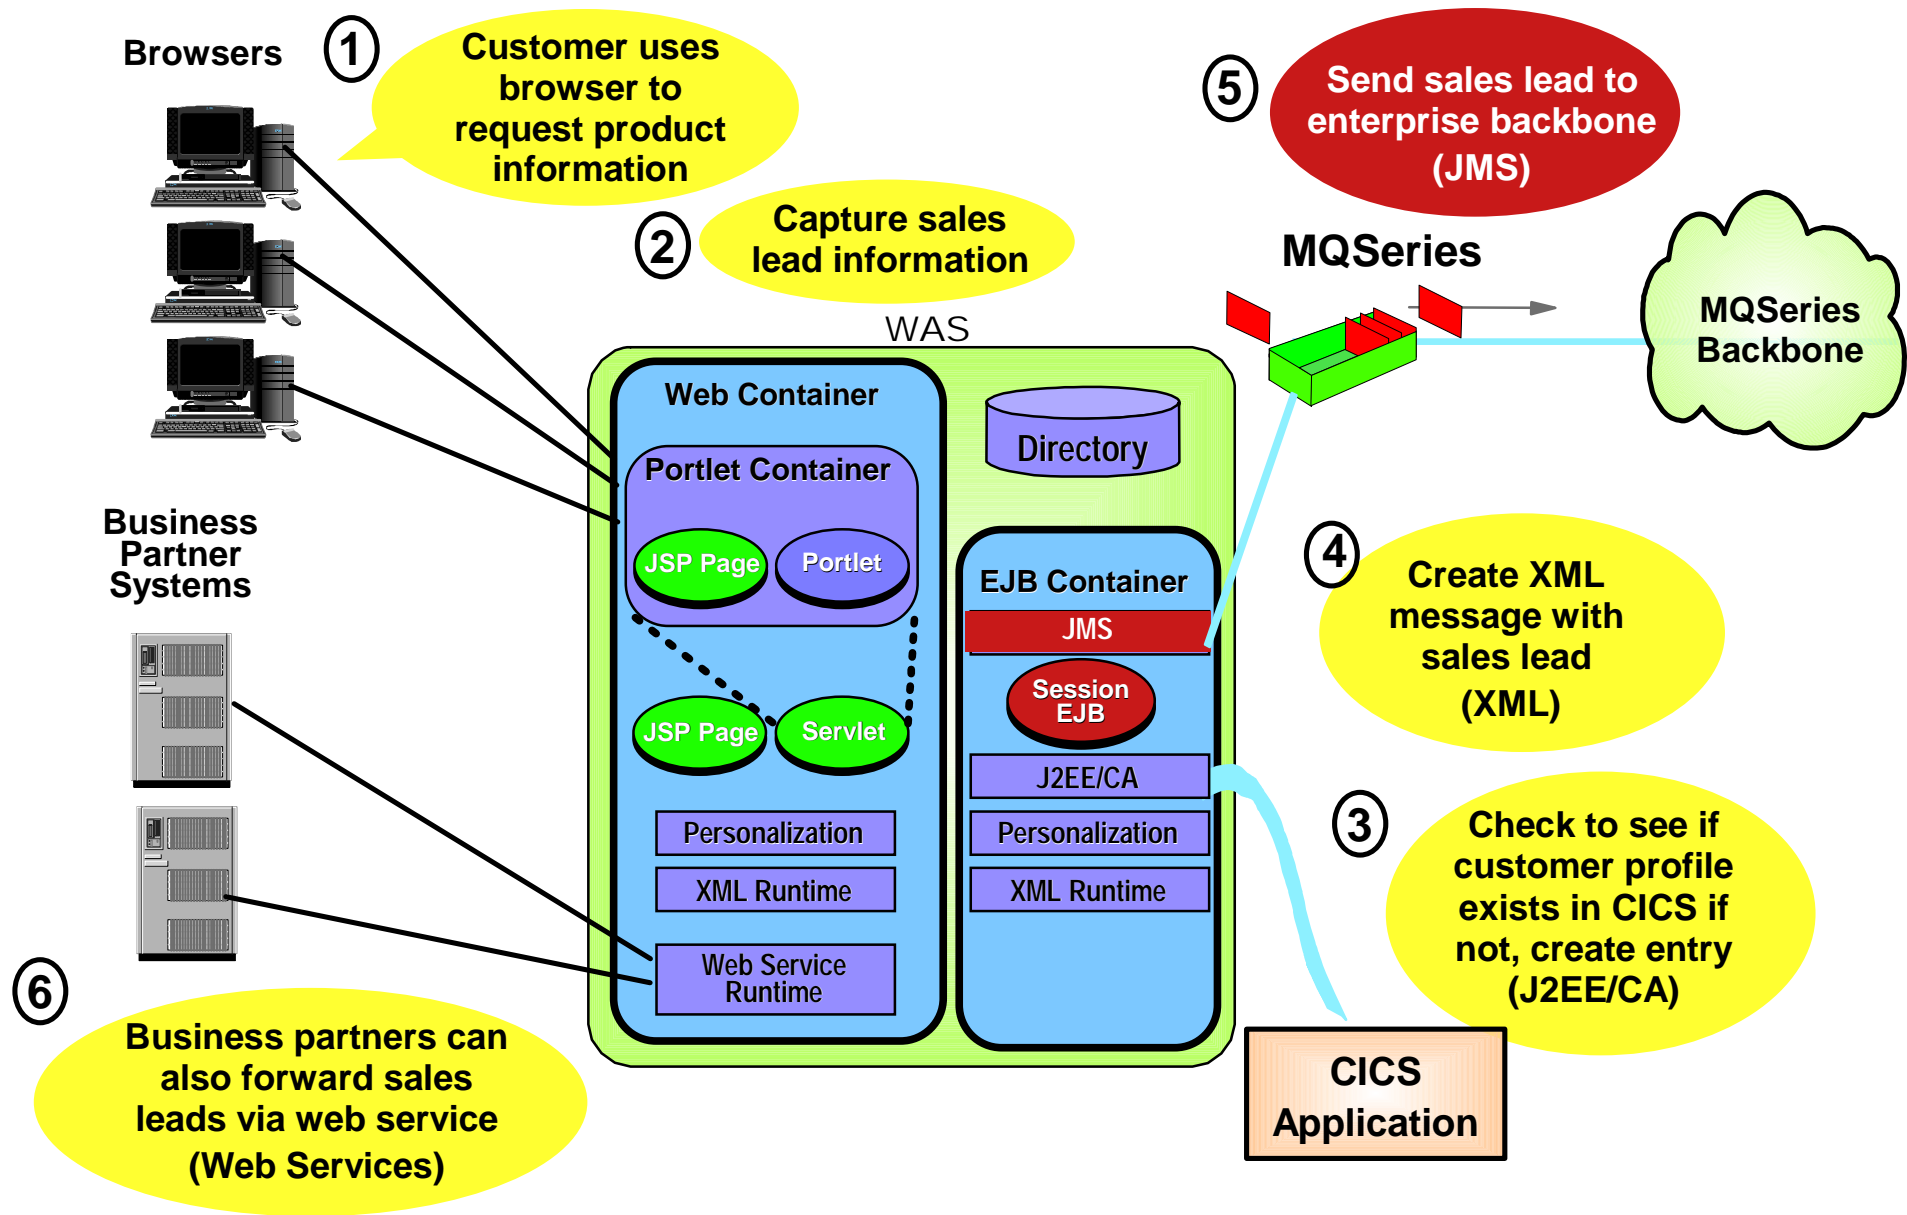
Browsers

1

Customer uses browser to request product information

2

Capture sales lead information

5

Send sales lead to enterprise backbone (JMS)

MQSeries

MQSeries Backbone

WAS

Web Container

Portlet Container

JSP Page

Portlet

JSP Page

Servlet

Personalization

XML Runtime

Web Service Runtime

Directory

EJB Container

JMS

Session EJB

J2EE/CA

Personalization

XML Runtime

Business Partner Systems

4

Create XML message with sales lead (XML)

3

Check to see if customer profile exists in CICS if not, create entry (J2EE/CA)

6

Business partners can also forward sales leads via web service (Web Services)

CICS Application